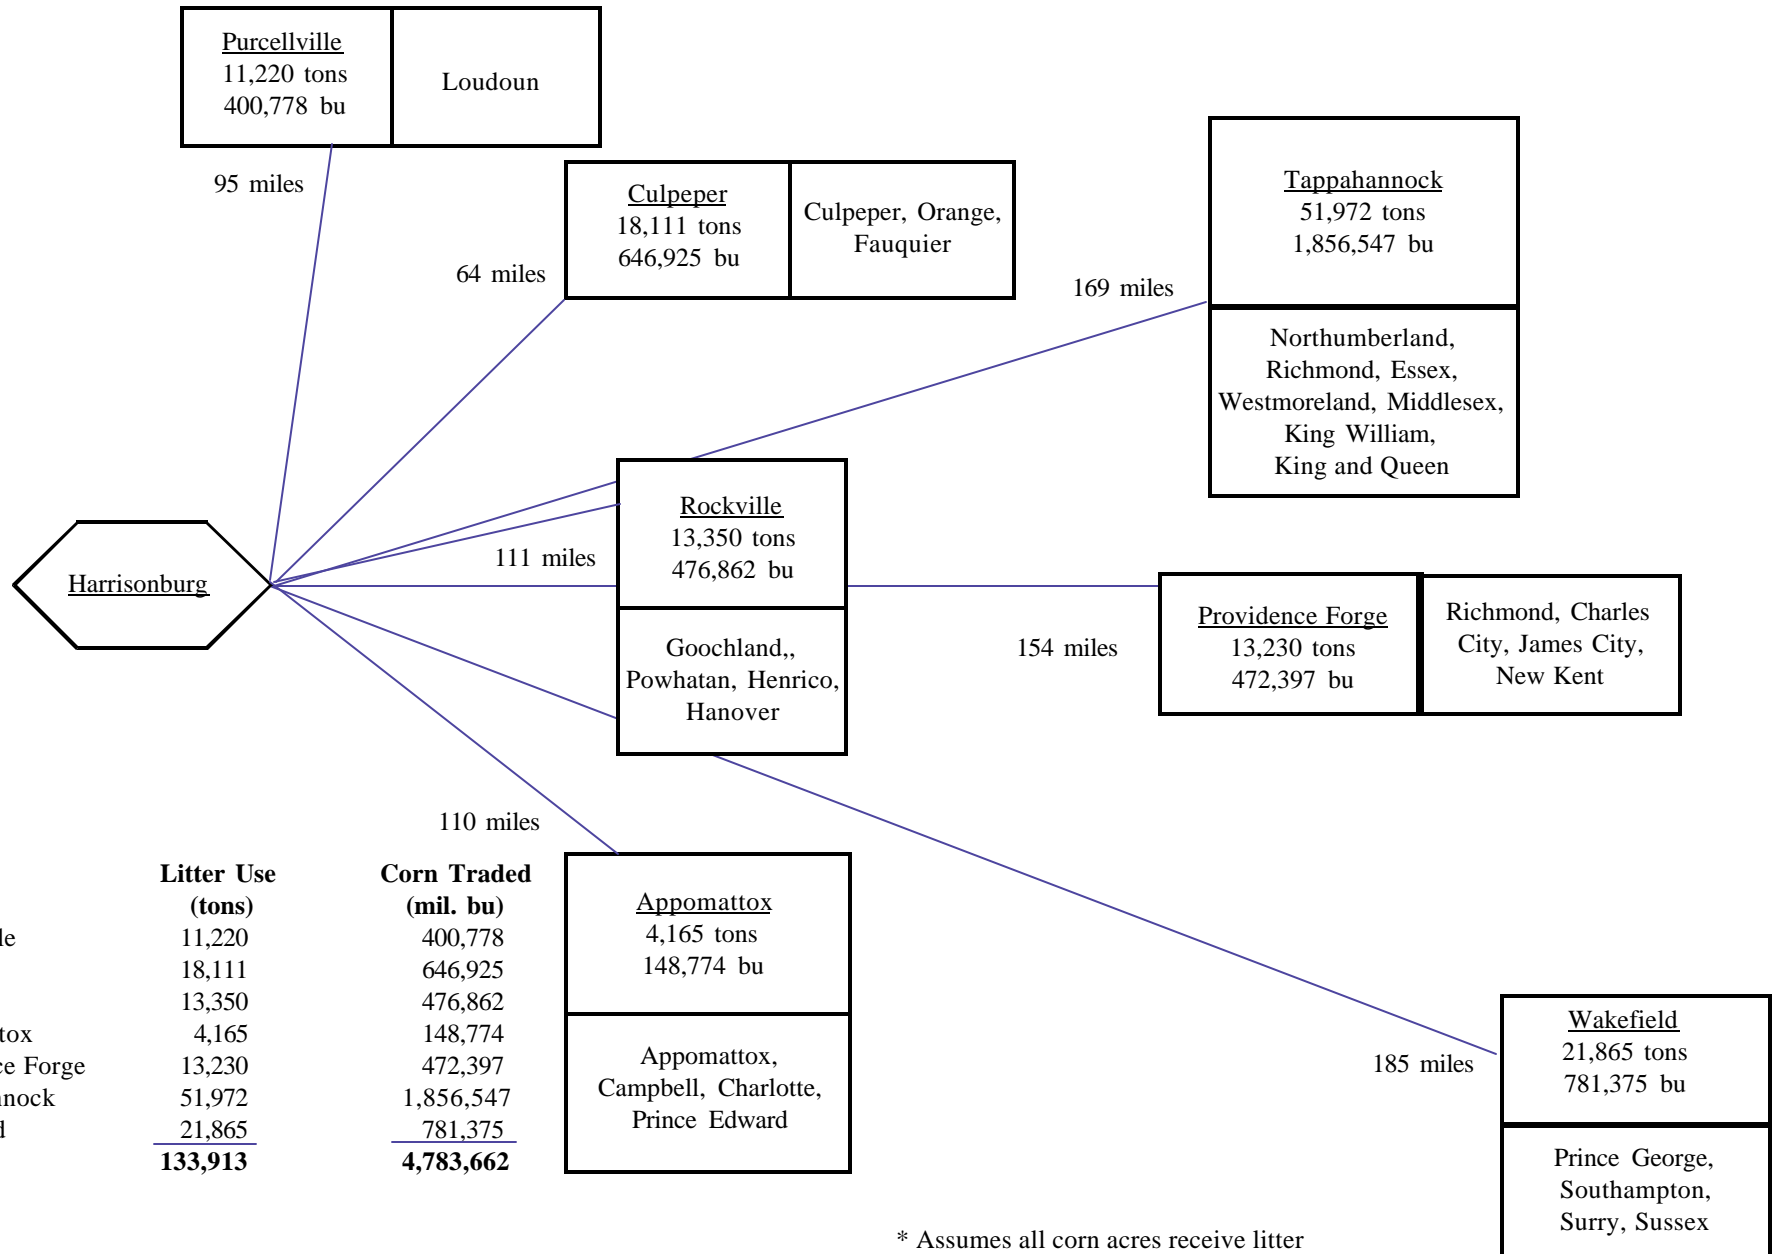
Purcellville
11,220 tons
400,778 bu

Loudoun

95 miles

Culpeper
18,111 tons
646,925 bu

Culpeper, Orange, Fauquier

64 miles

Tappahannock
51,972 tons
1,856,547 bu

169 miles

Northumberland, Richmond, Essex, Westmoreland, Middlesex, King William, King and Queen

Harrisonburg

Rockville
13,350 tons
476,862 bu

111 miles

Goochland,, Powhatan, Henrico, Hanover

154 miles

Providence Forge
13,230 tons
472,397 bu

Richmond, Charles City, James City, New Kent

110 miles

| | Litter Use (tons) | Corn Traded (mil. bu) |
|---|---|---|
| le | 11,220 | 400,778 |
| | 18,111 | 646,925 |
| | 13,350 | 476,862 |
| tox | 4,165 | 148,774 |
| ce Forge | 13,230 | 472,397 |
| nock | 51,972 | 1,856,547 |
| d | 21,865 | 781,375 |
| | **133,913** | **4,783,662** |

Appomattox
4,165 tons
148,774 bu

Appomattox, Campbell, Charlotte, Prince Edward

185 miles

Wakefield
21,865 tons
781,375 bu

Prince George, Southampton, Surry, Sussex

* Assumes all corn acres receive litter